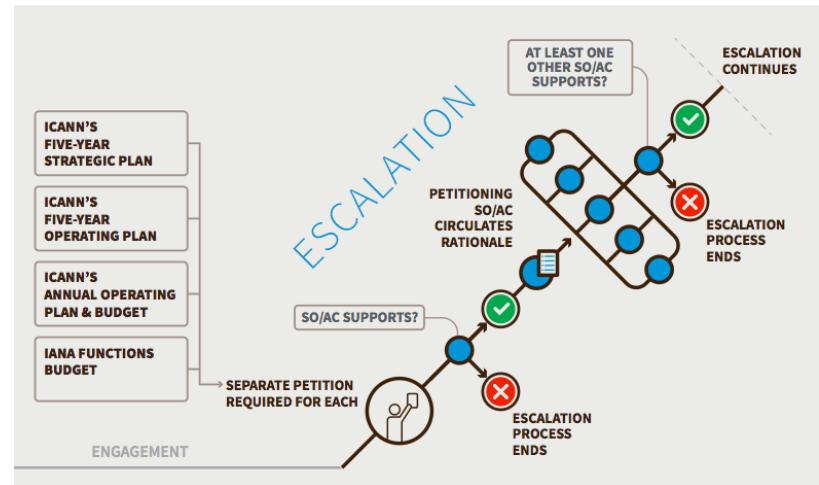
ICANN'S FIVE-YEAR STRATEGIC PLAN

ICANN'S FIVE-YEAR OPERATING PLAN

ICANN'S ANNUAL OPERATING PLAN & BUDGET

IANA FUNCTIONS BUDGET

SEPARATE PETITION REQUIRED FOR EACH

ENGAGEMENT

ESCALATION

SO/AC SUPPORTS?

ESCALATION PROCESS ENDS

PETITIONING SO/AC CIRCULATES RATIONALE

AT LEAST ONE OTHER SO/AC SUPPORTS?

ESCALATION CONTINUES

ESCALATION PROCESS ENDS